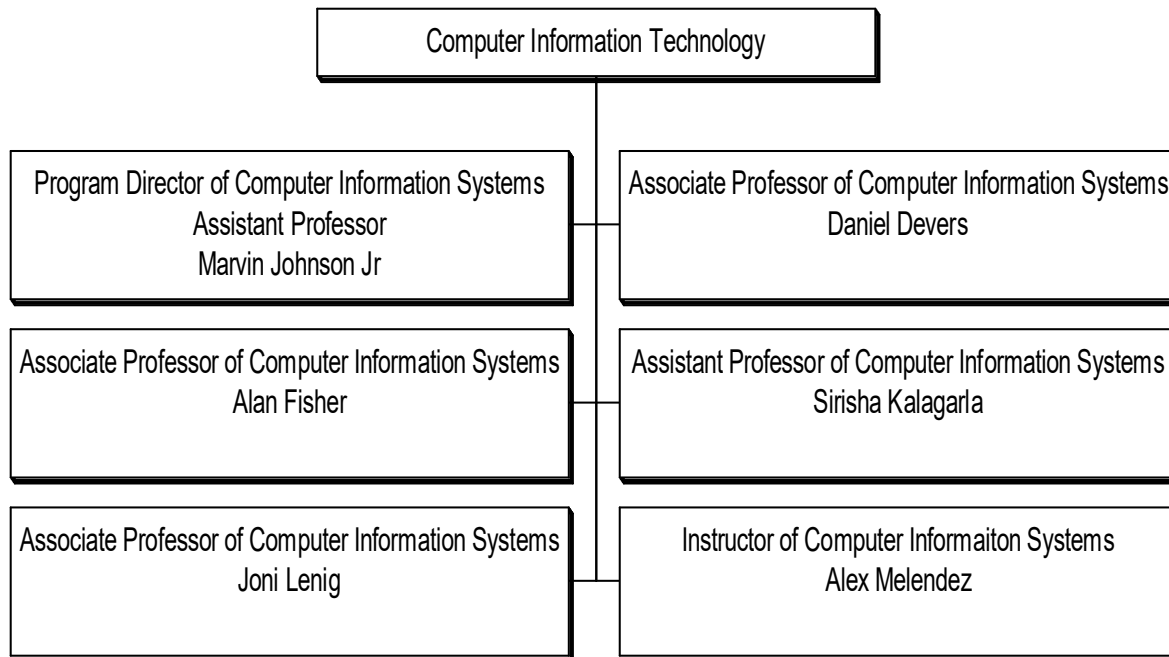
Computer Information Technology

Program Director of Computer Information Systems
Assistant Professor
Marvin Johnson Jr

Associate Professor of Computer Information Systems
Daniel Devers

Associate Professor of Computer Information Systems
Alan Fisher

Assistant Professor of Computer Information Systems
Sirisha Kalagarla

Associate Professor of Computer Information Systems
Joni Lenig

Instructor of Computer Informaiton Systems
Alex Melendez